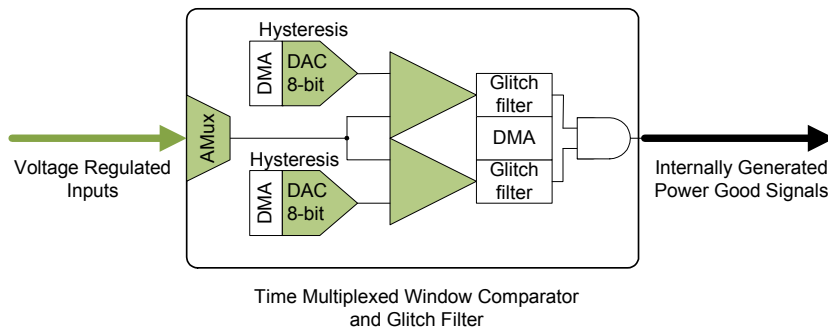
Hysteresis

DMA

DAC 8-bit

Glitch filter

DMA

Glitch filter

AMux

Hysteresis

DMA

DAC 8-bit

Voltage Regulated Inputs

Internally Generated Power Good Signals

Time Multiplexed Window Comparator and Glitch Filter